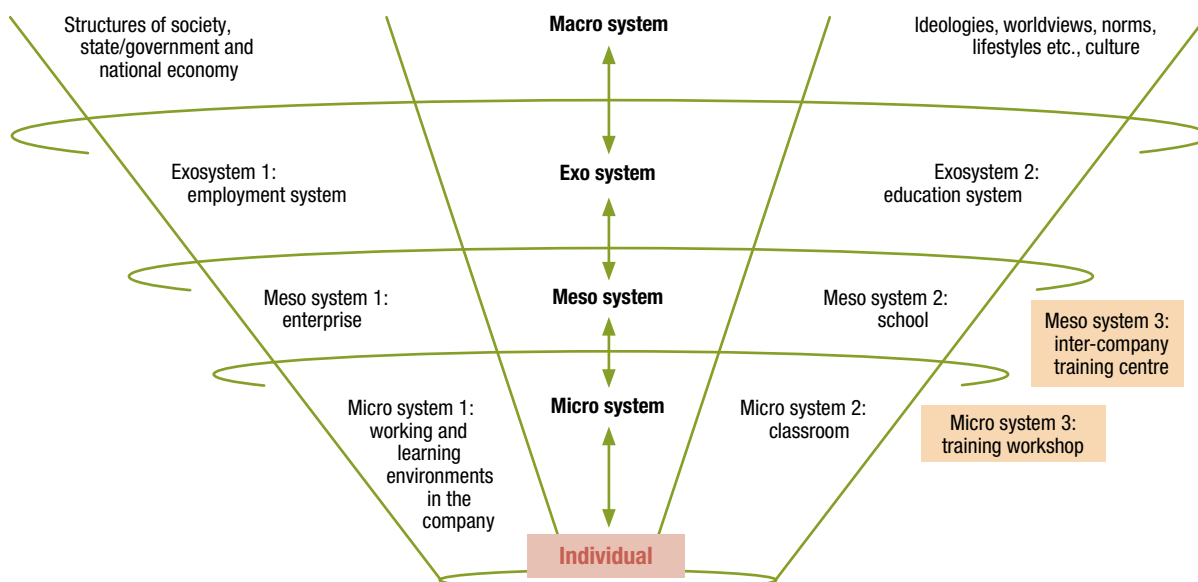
Structures of society, state/government and national economy

Macro system

Ideologies, worldviews, norms, lifestyles etc., culture

Exosystem 1: employment system

Exo system

Exosystem 2: education system

Meso system 1: enterprise

Meso system

Meso system 2: school

Meso system 3: inter-company training centre

Micro system 1: working and learning environments in the company

Micro system

Micro system 2: classroom

Micro system 3: training workshop

Individual